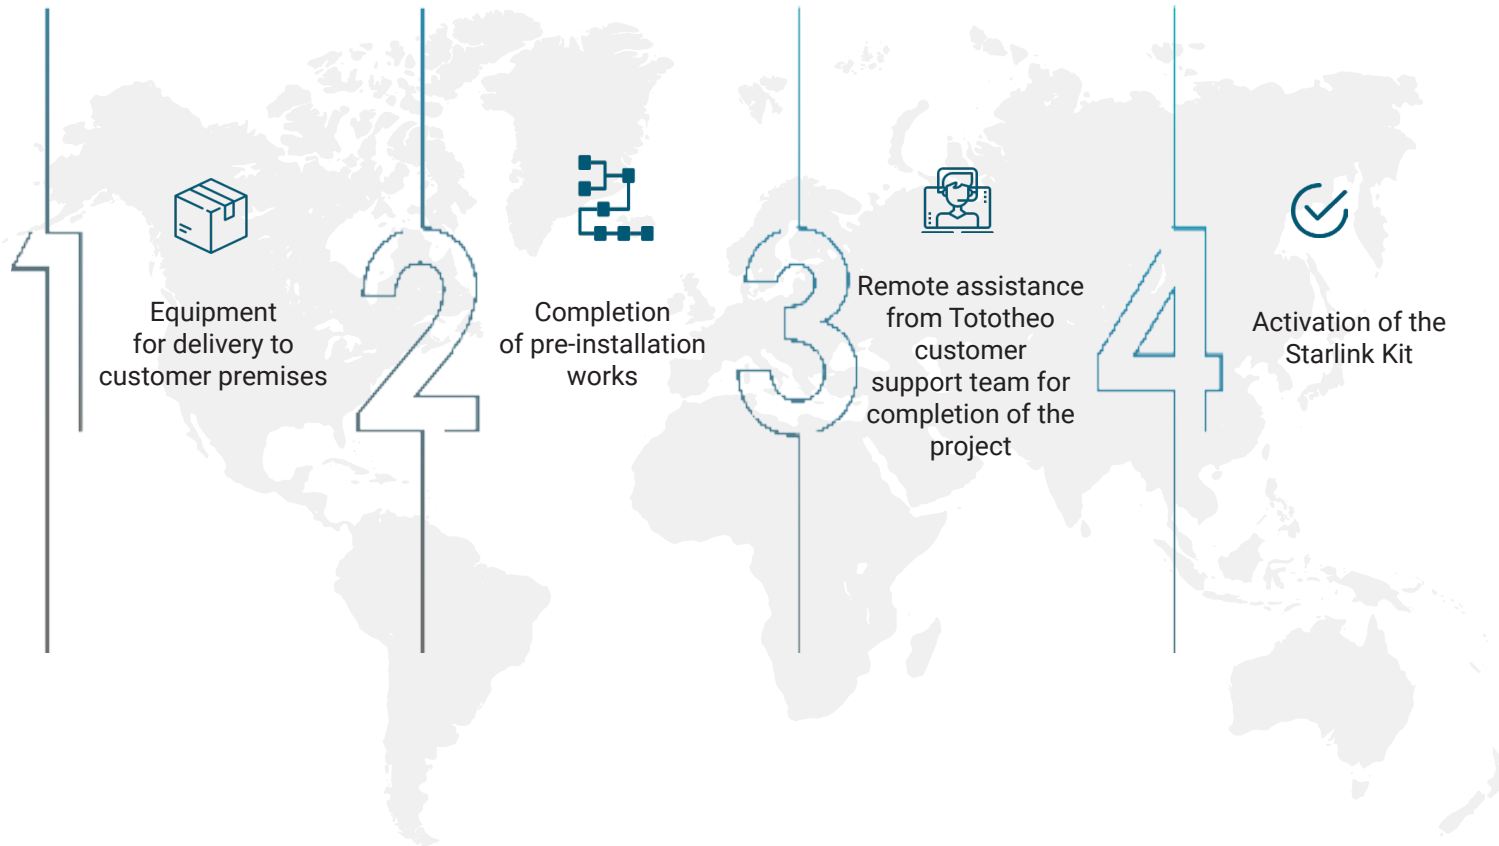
1

Equipment for delivery to customer premises

2

Completion of pre-installation works

3

Remote assistance from Tototheo customer support team for completion of the project

4

Activation of the Starlink Kit